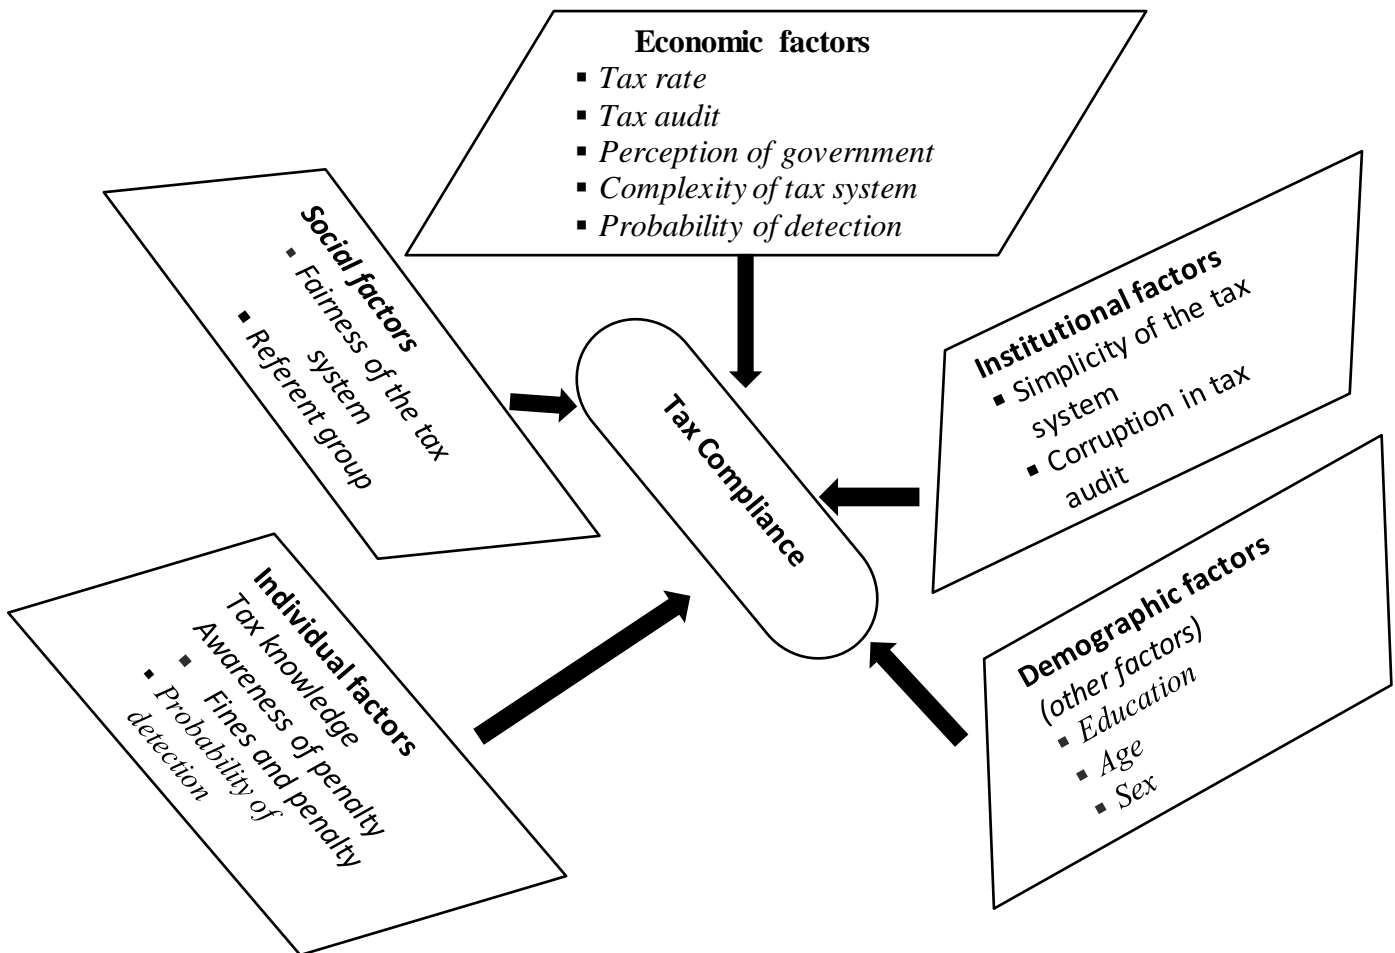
Economic factors
- Tax rate
- Tax audit
- Perception of government
- Complexity of tax system
- Probability of detection

Social factors
- Fairness of the tax system
- Referent group

Institutional factors
- Simplicity of the tax system
- Corruption in tax audit

Tax Compliance

Individual factors
Tax knowledge
Awareness of penalty
- Fines and penalty
- Probability of detection

Demographic factors
(other factors)
- Education
- Age
- Sex